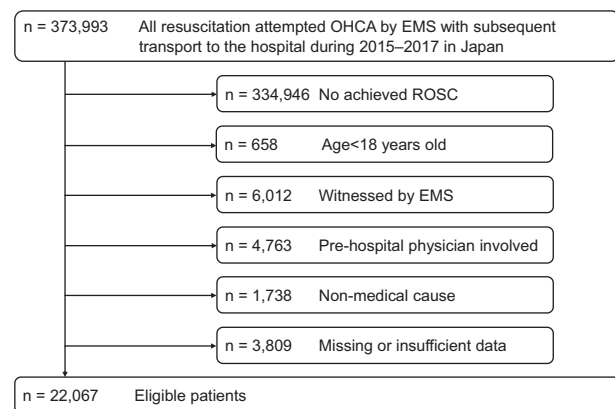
n = 373,993 All resuscitation attempted OHCA by EMS with subsequent transport to the hospital during 2015–2017 in Japan

n = 334,946 No achieved ROSC

n = 658 Age<18 years old

n = 6,012 Witnessed by EMS

n = 4,763 Pre-hospital physician involved

n = 1,738 Non-medical cause

n = 3,809 Missing or insufficient data

n = 22,067 Eligible patients